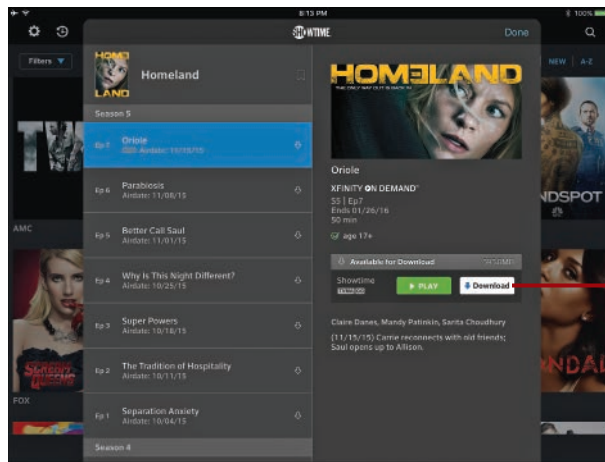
8:13 PM

100%

SHOWTIME

Done

Filters

NEW | A-Z

HOMELAND

Homeland

Season 5

Ep 7 Oriole Airdate: 11/15/15

Ep 6 Parabiosis Airdate: 11/08/15

Ep 5 Better Call Saul Airdate: 11/01/15

Ep 4 Why Is This Night Different? Airdate: 10/25/15

Ep 3 Super Powers Airdate: 10/18/15

Ep 2 The Tradition of Hospitality Airdate: 10/11/15

Ep 1 Separation Anxiety Airdate: 10/04/15

Season 4

AMC

FOX

HOMELAND

Oriole

XFINITY ON DEMAND

S5 | Ep7
Ends 01/26/16
50 min

age 17+

Available for Download

Showtime

PLAY

Download

Claire Danes, Mandy Patinkin, Sarita Choudhury

(11/15/15) Carrie reconnects with old friends; Saul opens up to Allison.

NDSPOT

NDAL